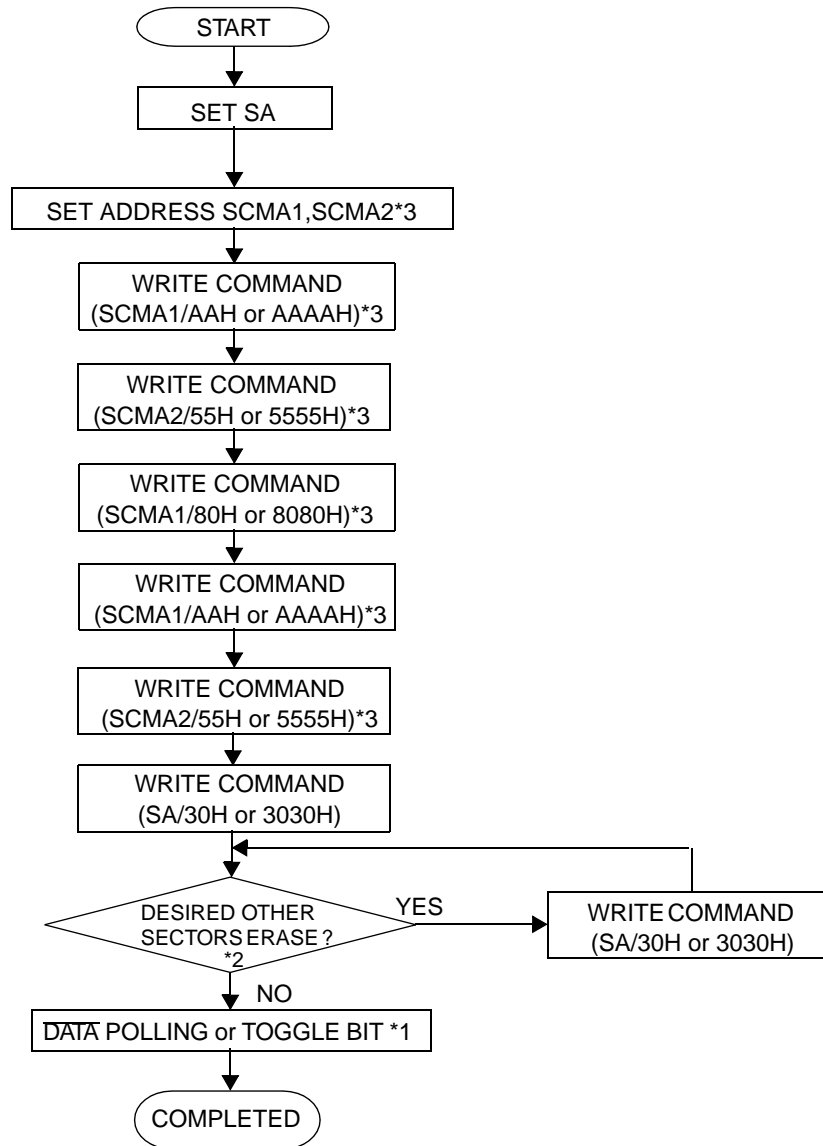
START

SET SA

SET ADDRESS SCMA1,SCMA2*3

WRITE COMMAND (SCMA1/AAH or AAAAH)*3

WRITE COMMAND (SCMA2/55H or 5555H)*3

WRITE COMMAND (SCMA1/80H or 8080H)*3

WRITE COMMAND (SCMA1/AAH or AAAAH)*3

WRITE COMMAND (SCMA2/55H or 5555H)*3

WRITE COMMAND (SA/30H or 3030H)

DESIRED OTHER SECTORS ERASE ? *2

YES

WRITE COMMAND (SA/30H or 3030H)

NO

$\overline{\text{DATA}}$ POLLING or TOGGLE BIT *1

COMPLETED